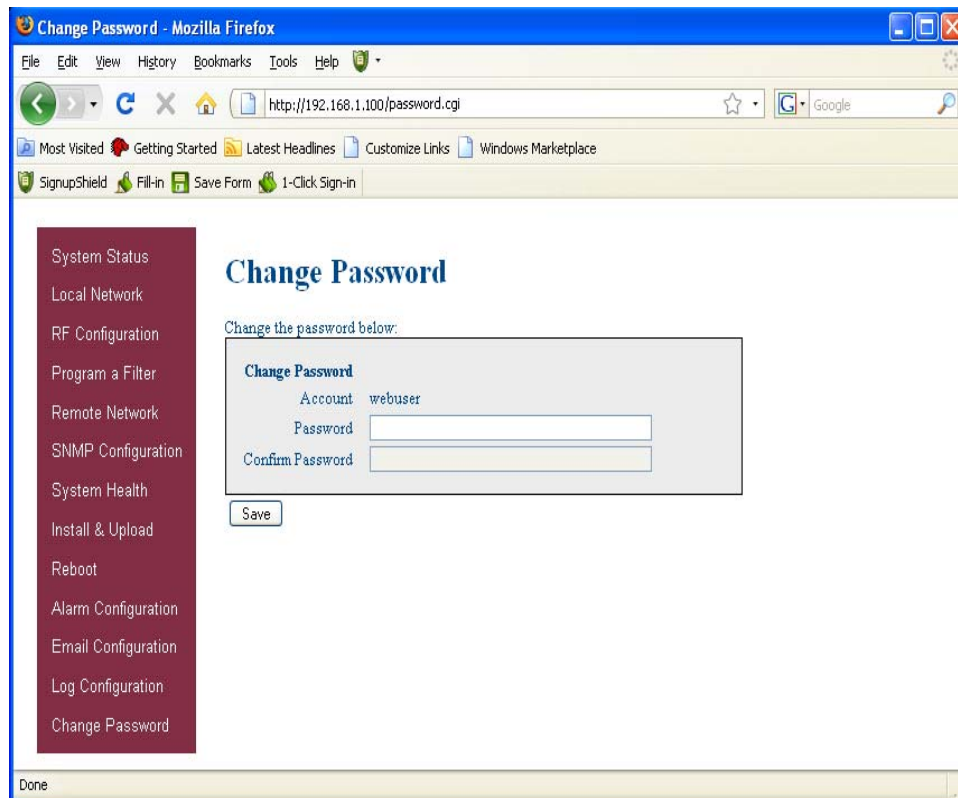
Change Password - Mozilla Firefox

File Edit View History Bookmarks Tools Help

http://192.168.1.100/password.cgi

Google

Most Visited Getting Started Latest Headlines Customize Links Windows Marketplace

SignupShield Fill-in Save Form 1-Click Sign-in

System Status
Local Network
RF Configuration
Program a Filter
Remote Network
SNMP Configuration
System Health
Install & Upload
Reboot
Alarm Configuration
Email Configuration
Log Configuration
Change Password

Change Password

Change the password below:

Change Password
Account webuser
Password
Confirm Password

Save

Done